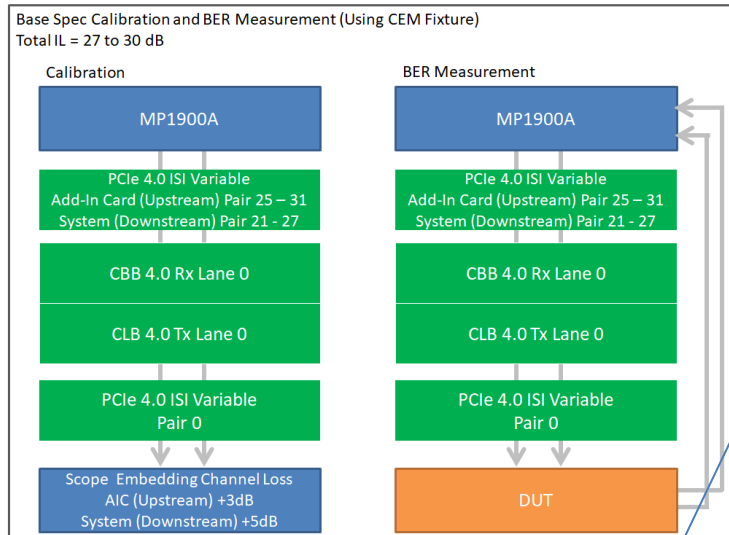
Base Spec Calibration and BER Measurement (Using CEM Fixture)
Total IL = 27 to 30 dB

Calibration

MP1900A

PCIe 4.0 ISI Variable
Add-In Card (Upstream) Pair 25 – 31
System (Downstream) Pair 21 - 27

CBB 4.0 Rx Lane 0

CLB 4.0 Tx Lane 0

PCIe 4.0 ISI Variable
Pair 0

Scope Embedding Channel Loss
AIC (Upstream) +3dB
System (Downstream) +5dB

BER Measurement

MP1900A

PCIe 4.0 ISI Variable
Add-In Card (Upstream) Pair 25 – 31
System (Downstream) Pair 21 - 27

CBB 4.0 Rx Lane 0

CLB 4.0 Tx Lane 0

PCIe 4.0 ISI Variable
Pair 0

DUT